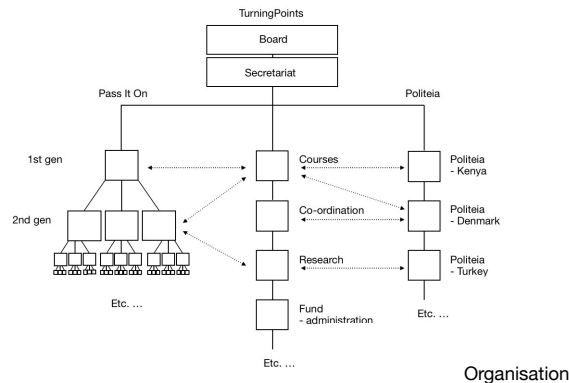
TurningPoints

Board

Secretariat

Pass It On

Politeia

1st gen

2nd gen

Etc. ...

Courses

Co-ordination

Research

Fund - administration

Etc. ...

Politeia - Kenya

Politeia - Denmark

Politeia - Turkey

Etc. ...

Organisation